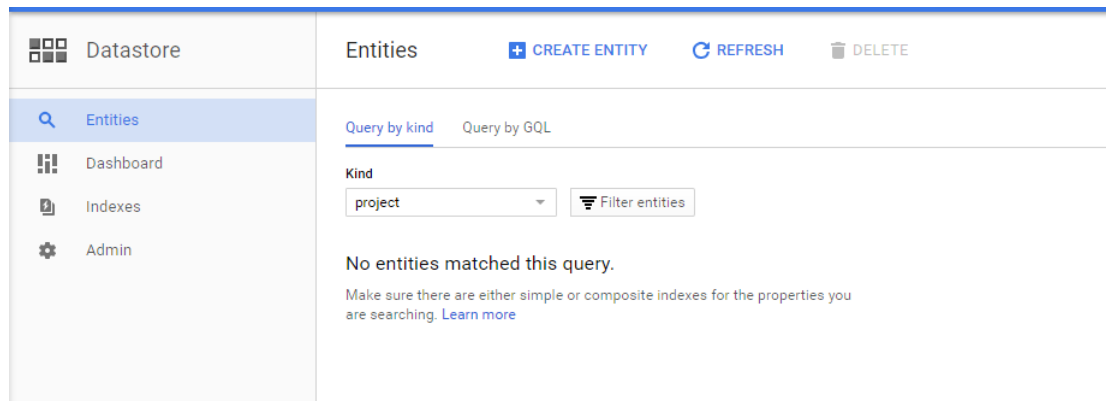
Datastore

Entities

Dashboard

Indexes

Admin

Entities CREATE ENTITY REFRESH DELETE

Query by kind Query by GQL

Kind

project

Filter entities

No entities matched this query.

Make sure there are either simple or composite indexes for the properties you are searching. Learn more